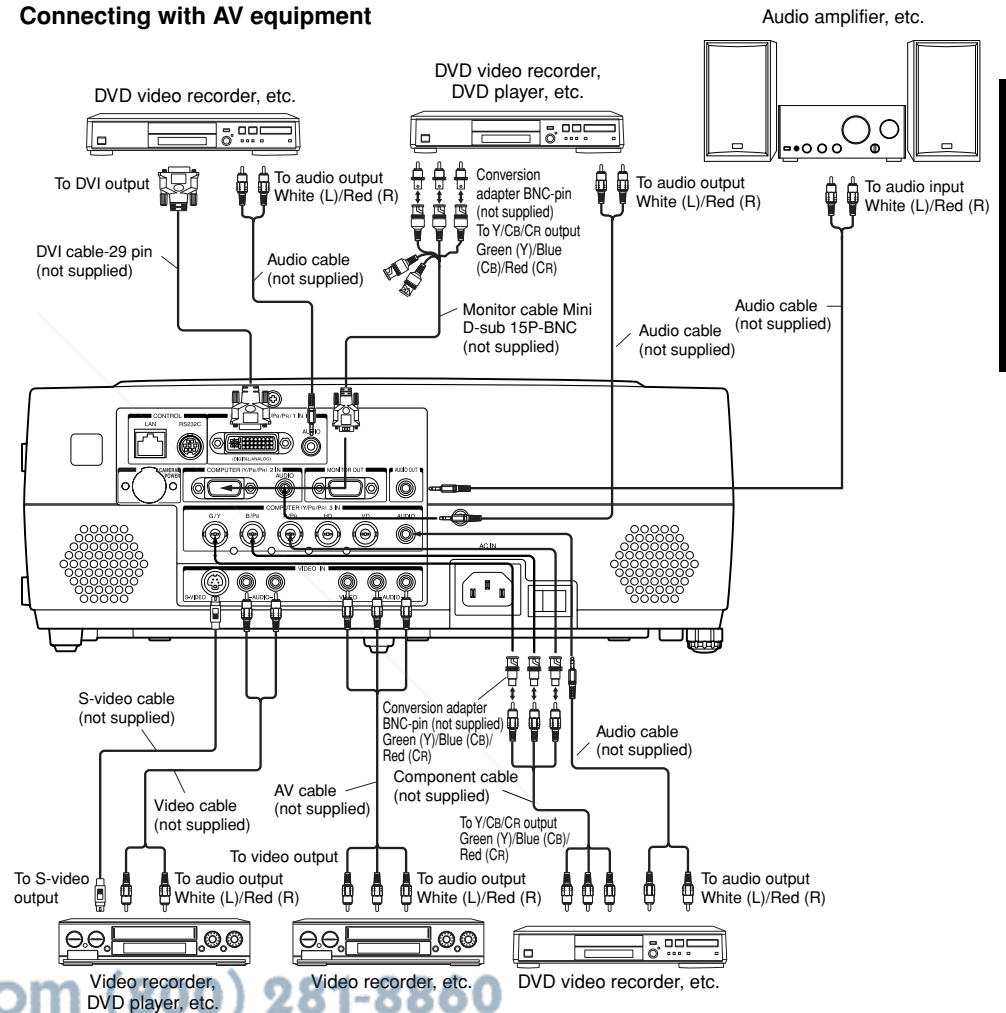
Connecting with AV equipment

Audio amplifier, etc.

DVD video recorder, etc.

DVD video recorder, DVD player, etc.

To DVI output

To audio output White (L)/Red (R)

Conversion adapter BNC-pin (not supplied) To Y/CB/CR output Green (Y)/Blue (CB)/Red (CR)

To audio output White (L)/Red (R)

To audio input White (L)/Red (R)

DVI cable-29 pin (not supplied)

Audio cable (not supplied)

Monitor cable Mini D-sub 15P-BNC (not supplied)

Audio cable (not supplied)

Audio cable (not supplied)

CONTROL
LAN
RS232C
(Y/PB/PR) 1 IN
AUDIO
(DIGITAL/ANALOG)
CAMERA POWER
COMPUTER (Y/PB/PR) 2 IN
AUDIO
MONITOR OUT
AUDIO OUT
COMPUTER (Y/PB/PR) 3 IN
G/Y
B/PB
R/PR
HD
VD
AUDIO
AC IN
VIDEO IN
S-VIDEO
AUDIO
VIDEO
AUDIO

S-video cable (not supplied)

Conversion adapter BNC-pin (not supplied) Green (Y)/Blue (CB)/ Red (CR)

Audio cable (not supplied)

Component cable (not supplied)

Video cable (not supplied)

AV cable (not supplied)

To Y/CB/CR output Green (Y)/Blue (CB)/ Red (CR)

To video output

To S-video output

To audio output White (L)/Red (R)

To audio output White (L)/Red (R)

To audio output White (L)/Red (R)

Video recorder, DVD player, etc.

Video recorder, etc.

DVD video recorder, etc.

om ) 281-8860